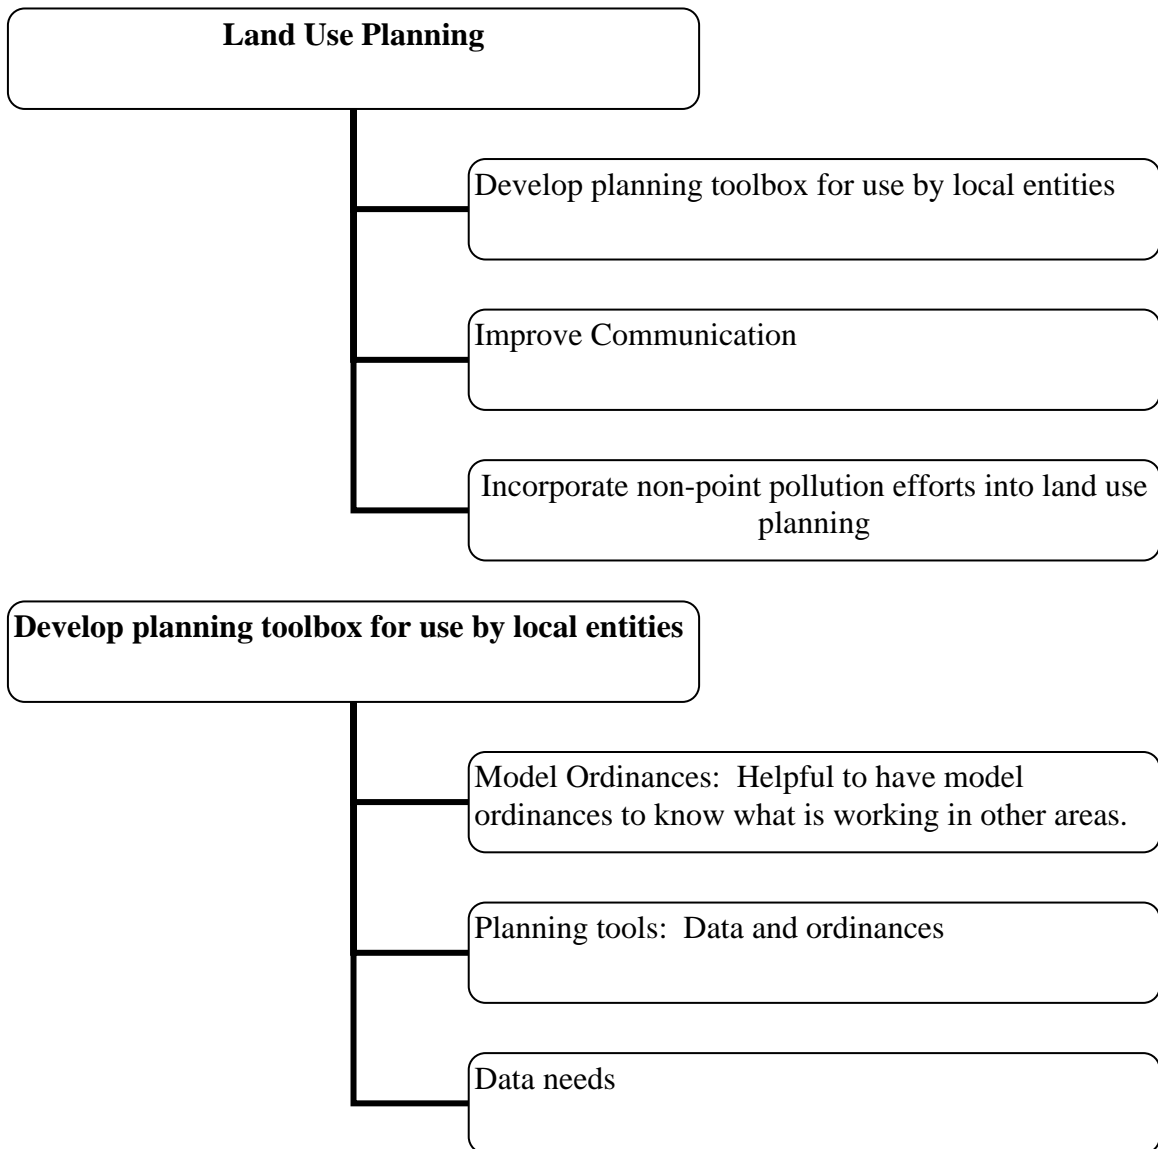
**Land Use Planning**

Develop planning toolbox for use by local entities

Improve Communication

Incorporate non-point pollution efforts into land use planning

**Develop planning toolbox for use by local entities**

Model Ordinances: Helpful to have model ordinances to know what is working in other areas.

Planning tools: Data and ordinances

Data needs